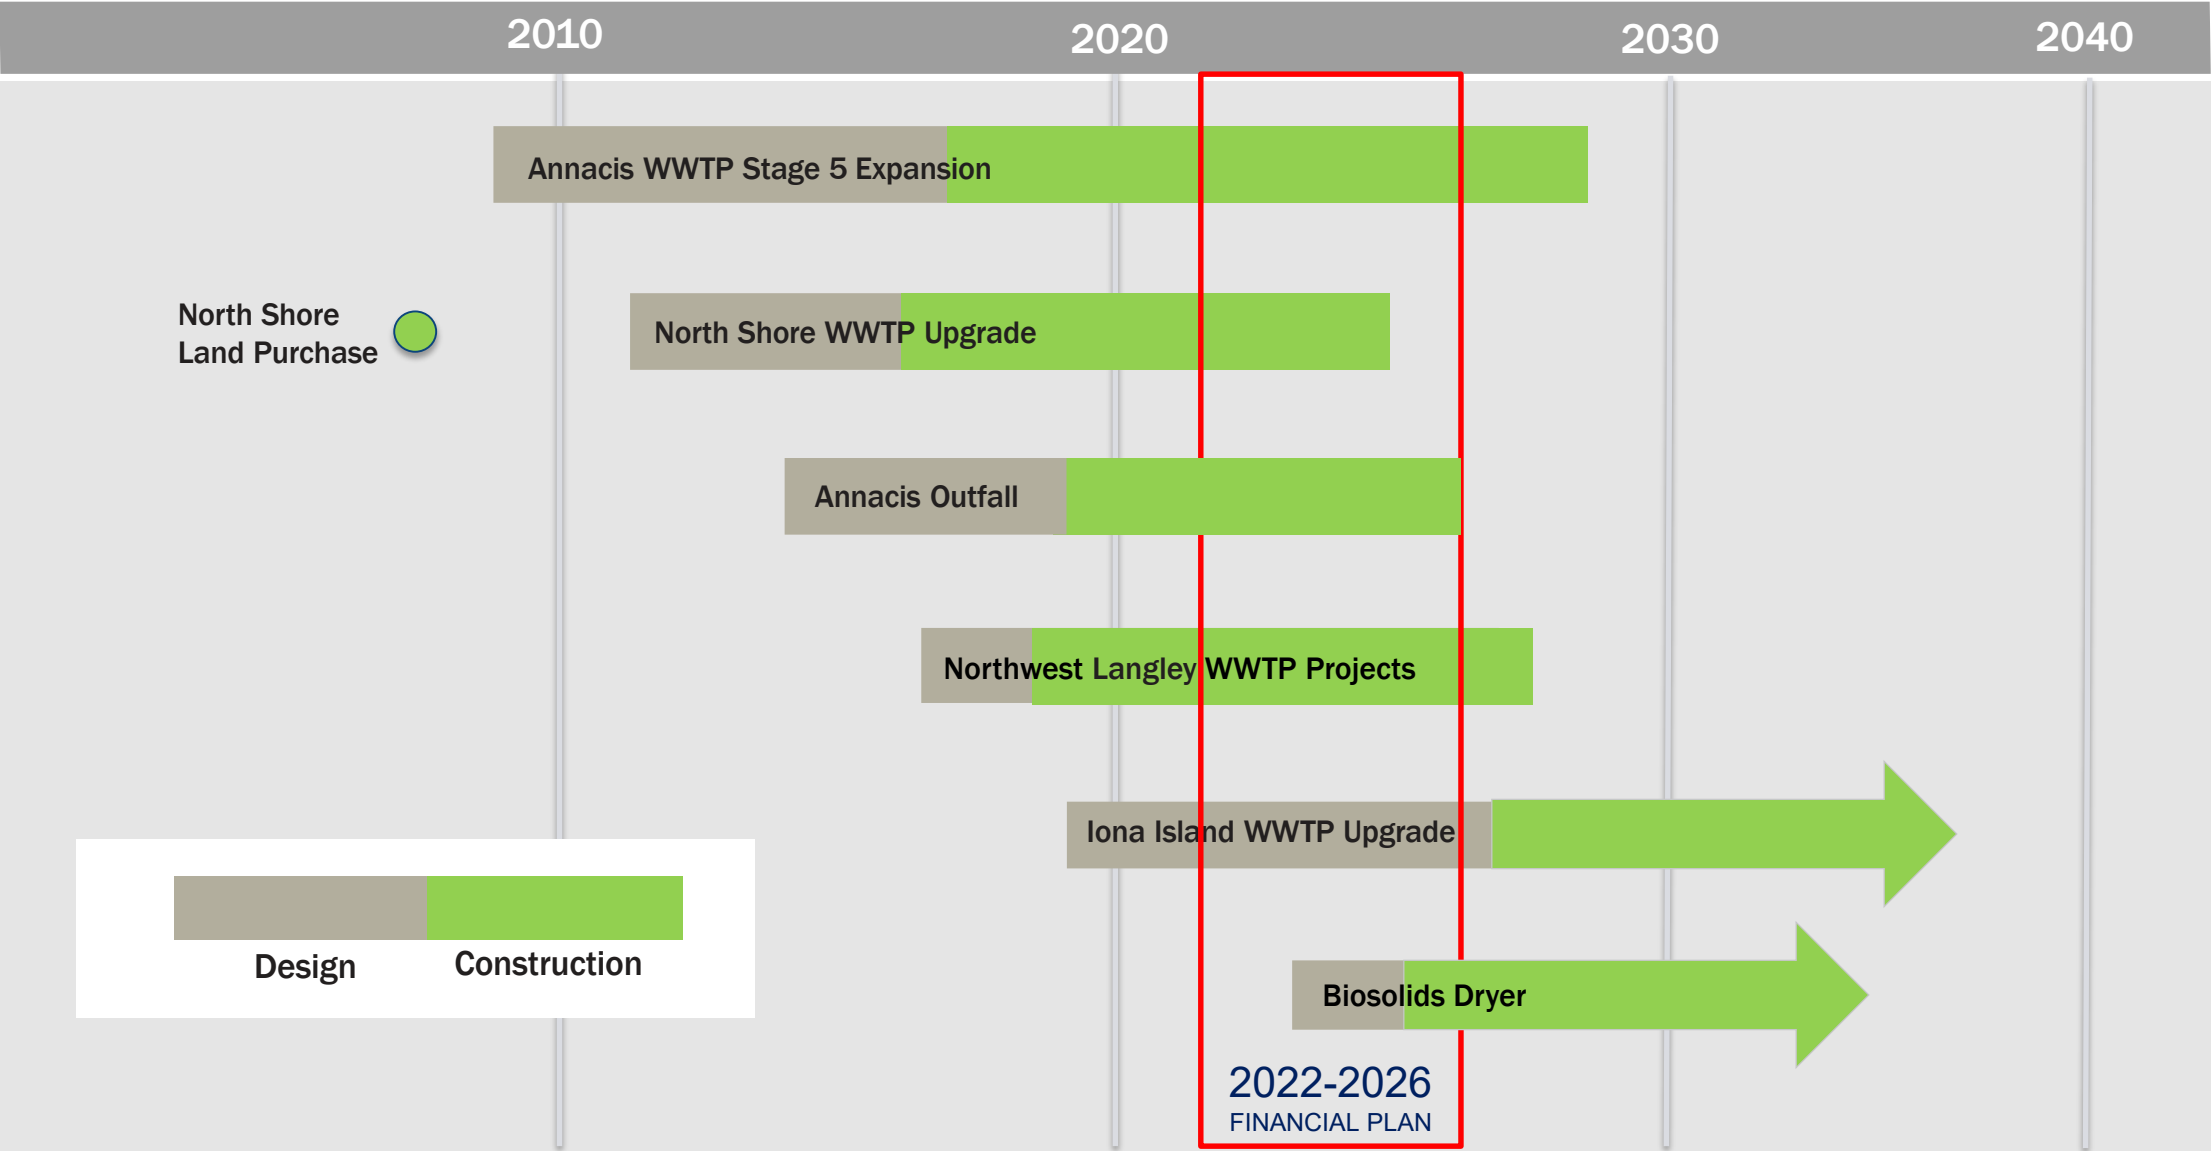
2010
2020
2030
2040

Annacis WWTP Stage 5 Expansion

North Shore Land Purchase

North Shore WWTP Upgrade

Annacis Outfall

Northwest Langley WWTP Projects

Iona Island WWTP Upgrade

Biosolids Dryer

Design
Construction

2022-2026
FINANCIAL PLAN